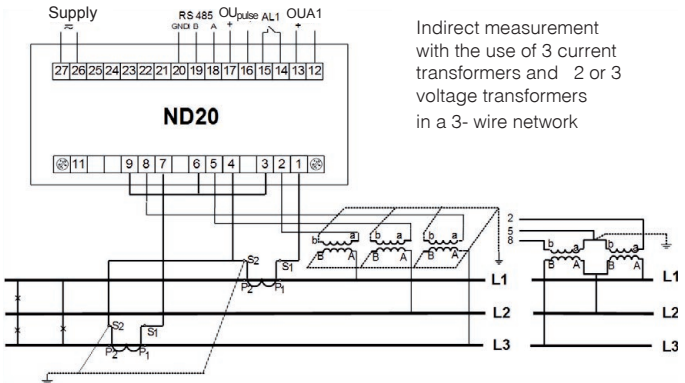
Supply

≈

RS 485

GNDI B A

OUpulse

+

AL1

OUA1

+

27 26 25 24 23 22 21 20 19 18 17 16 15 14 13 12

ND20

11 9 8 7 6 5 4 3 2 1

Indirect measurement with the use of 3 current transformers and 2 or 3 voltage transformers in a 3- wire network

b a B A

b a B A

b a B A

2
5
8

b a B A

b a B A

$S_2$ $S_1$ $P_2$ $P_1$

$S_2$ $S_1$ $P_2$ $P_1$

L1

L2

L3

L1

L2

L3